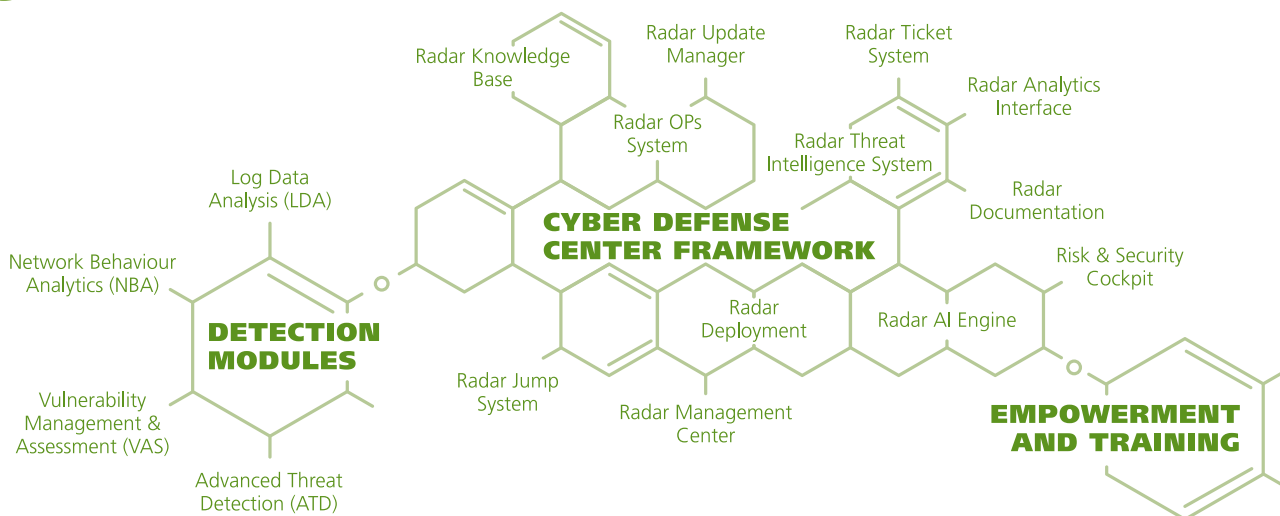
Radar Knowledge Base

Radar Update Manager

Radar Ticket System

Radar Analytics Interface

Radar OPs System

Radar Threat Intelligence System

Radar Documentation

Log Data Analysis (LDA)

CYBER DEFENSE CENTER FRAMEWORK

Network Behaviour Analytics (NBA)

Risk & Security Cockpit

DETECTION MODULES

Radar Deployment

Radar AI Engine

Radar Jump System

Vulnerability Management & Assessment (VAS)

Radar Management Center

EMPOWERMENT AND TRAINING

Advanced Threat Detection (ATD)